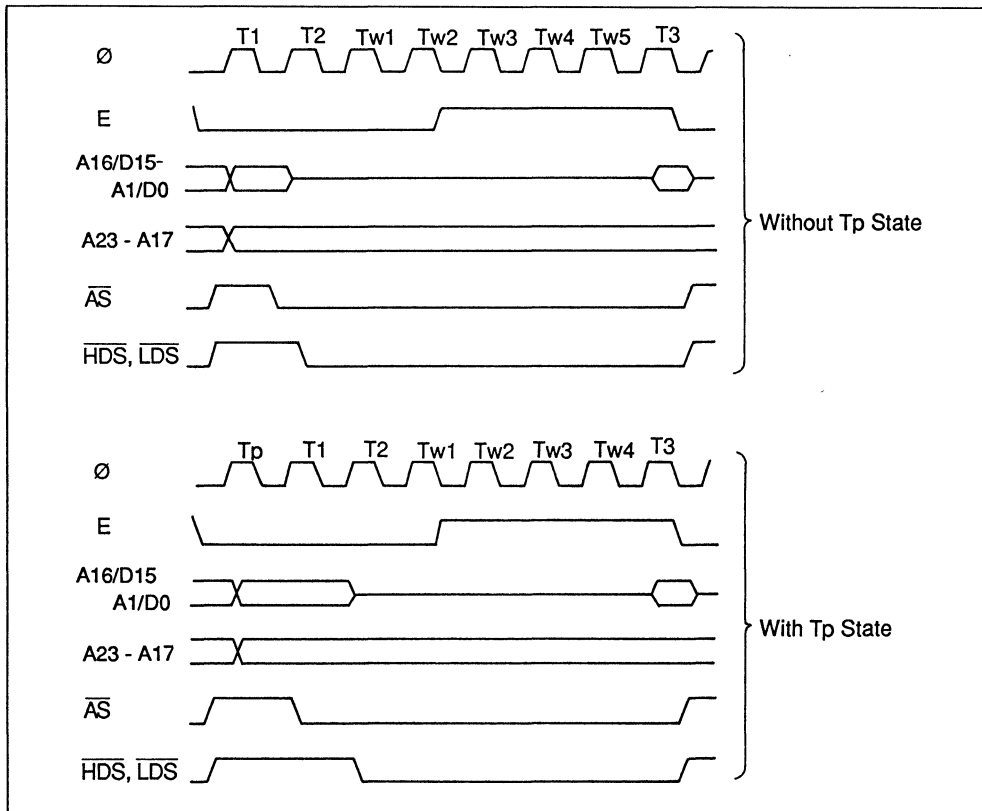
T1 T2 Tw1 Tw2 Tw3 Tw4 Tw5 T3

Ø

E

A16/D15-
A1/D0

A23 - A17

$\overline{AS}$

$\overline{HDS}$, $\overline{LDS}$

Without Tp State

Tp T1 T2 Tw1 Tw2 Tw3 Tw4 T3

Ø

E

A16/D15
A1/D0

A23 - A17

$\overline{AS}$

$\overline{HDS}$, $\overline{LDS}$

With Tp State